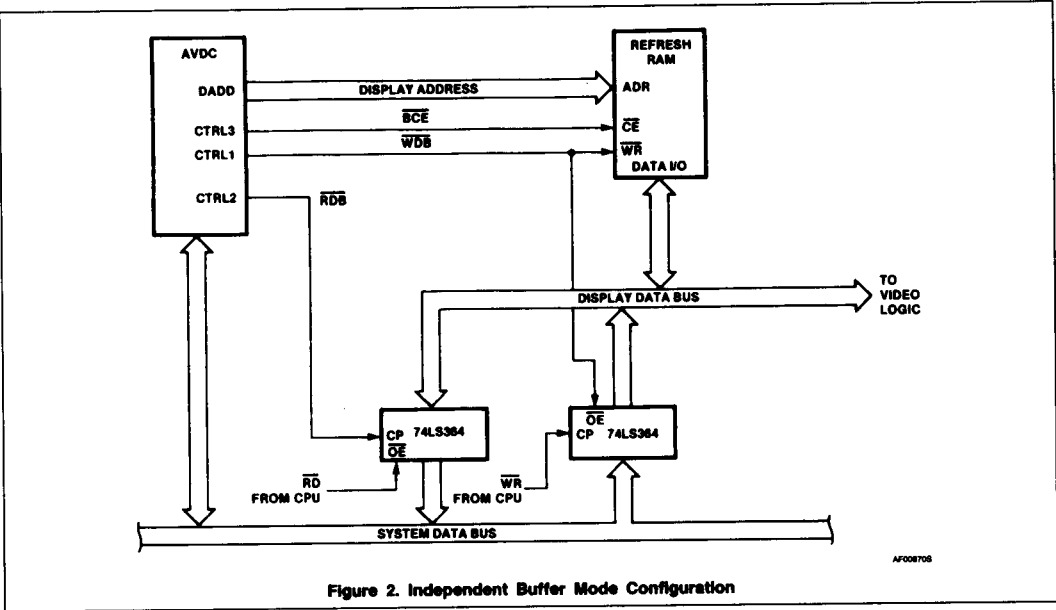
AVDC

DADD

CTRL3

CTRL1

CTRL2

DISPLAY ADDRESS

$\overline{BCE}$

$\overline{WDB}$

$\overline{RDB}$

REFRESH RAM

ADR

$\overline{CE}$

$\overline{WR}$

DATA I/O

DISPLAY DATA BUS

TO VIDEO LOGIC

CP 74LS364

$\overline{OE}$

$\overline{RD}$ FROM CPU

$\overline{OE}$

CP 74LS364

$\overline{WR}$ FROM CPU

SYSTEM DATA BUS

AF00870S

Figure 2. Independent Buffer Mode Configuration